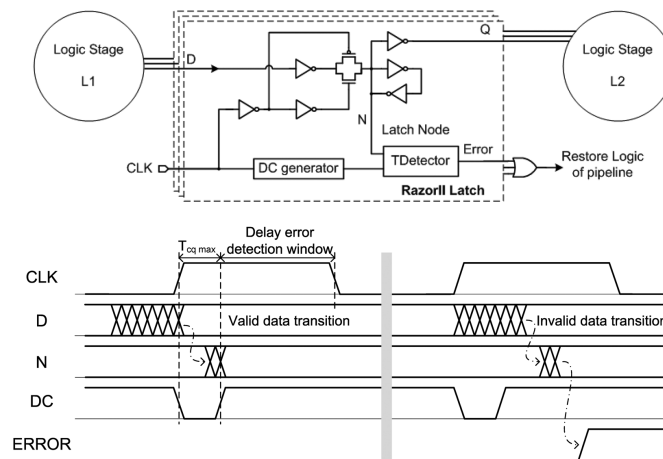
Logic Stage

L1

D

Q

Logic Stage

L2

N

Latch Node

Error

CLK

DC generator

TDetector

Restore Logic of pipeline

RazorII Latch

$T_{cq\ max}$

Delay error detection window

CLK

D

Valid data transition

Invalid data transition

N

DC

ERROR